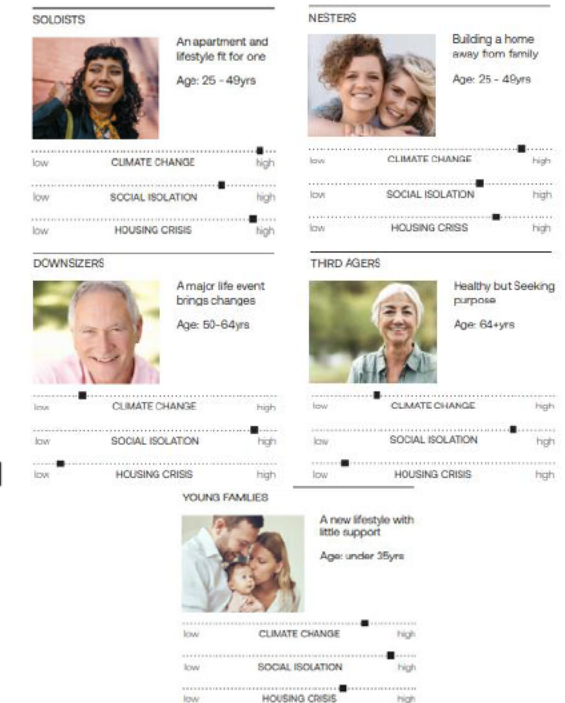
SOLOISTS

An apartment and lifestyle fit for one

Age: 25 - 49yrs

low CLIMATE CHANGE high

low SOCIAL ISOLATION high

low HOUSING CRISIS high

NESTERS

Building a home away from family

Age: 25 - 49yrs

low CLIMATE CHANGE high

low SOCIAL ISOLATION high

low HOUSING CRISIS high

DOWNSIZERS

A major life event brings changes

Age: 50-64yrs

low CLIMATE CHANGE high

low SOCIAL ISOLATION high

low HOUSING CRISIS high

THIRD AGERS

Healthy but Seeking purpose

Age: 64+yrs

low CLIMATE CHANGE high

low SOCIAL ISOLATION high

low HOUSING CRISIS high

YOUNG FAMLIES

A new lifestyle with little support

Age: under 35yrs

low CLIMATE CHANGE high

low SOCIAL ISOLATION high

low HOUSING CRISIS high